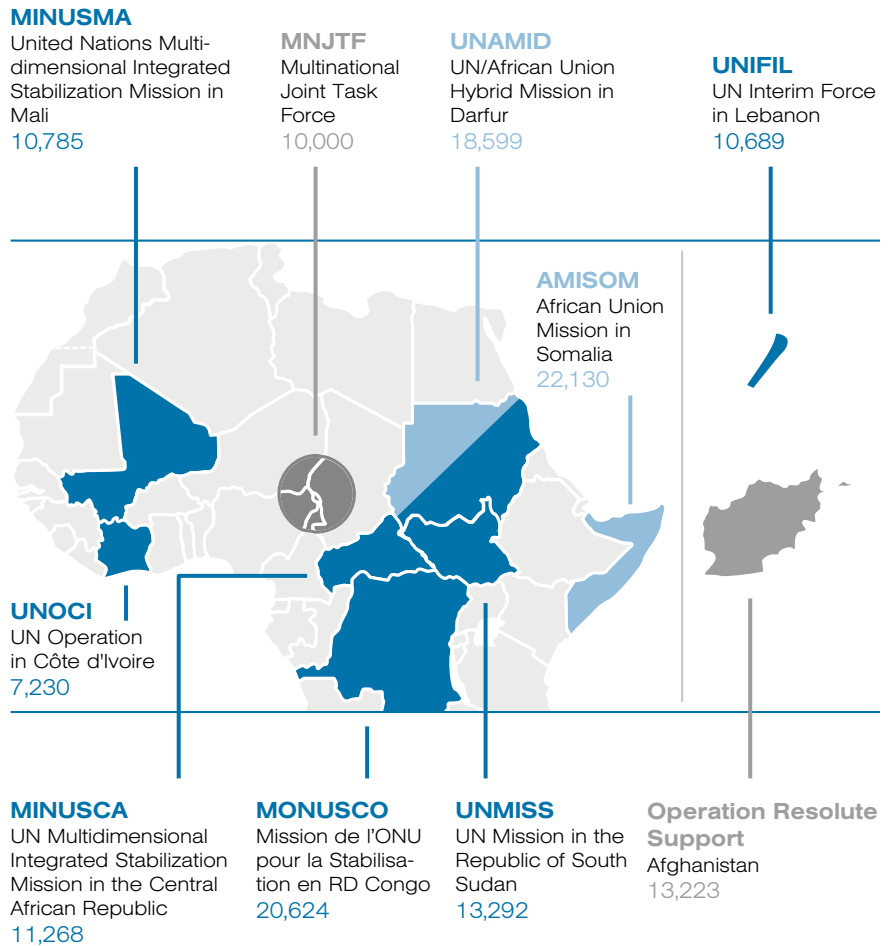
MINUSMA
United Nations Multidimensional Integrated Stabilization Mission in Mali
10,785

MNJTF
Multinational Joint Task Force
10,000

UNAMID
UN/African Union Hybrid Mission in Darfur
18,599

UNIFIL
UN Interim Force in Lebanon
10,689

AMISOM
African Union Mission in Somalia
22,130

UNOCI
UN Operation in Côte d'Ivoire
7,230

MINUSCA
UN Multidimensional Integrated Stabilization Mission in the Central African Republic
11,268

MONUSCO
Mission de l'ONU pour la Stabilisation en RD Congo
20,624

UNMISS
UN Mission in the Republic of South Sudan
13,292

Operation Resolute Support
Afghanistan
13,223